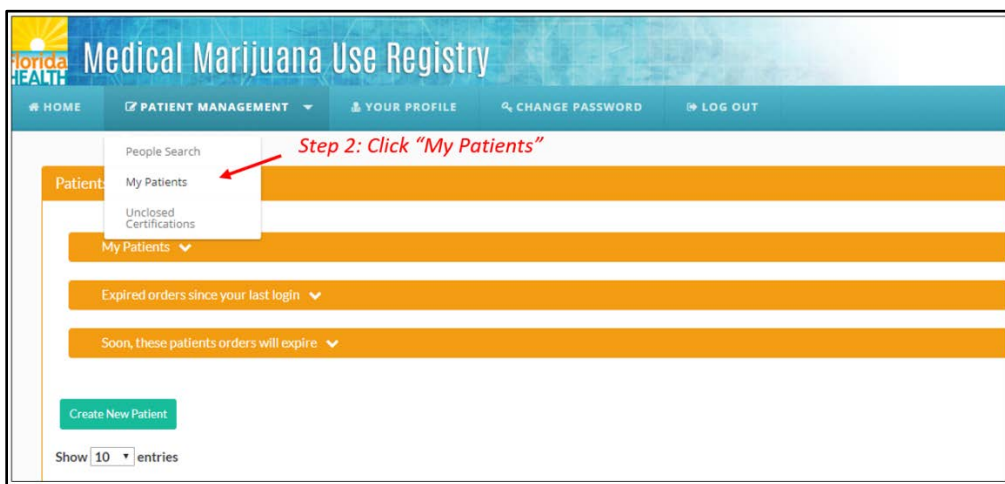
lorida HEALTH Medical Marijuana Use Registry

HOME
PATIENT MANAGEMENT
YOUR PROFILE
CHANGE PASSWORD
LOG OUT

People Search
My Patients
Unclosed Certifications

Step 2: Click "My Patients"

Patients

My Patients

Expired orders since your last login

Soon, these patients orders will expire

Create New Patient

Show 10 entries